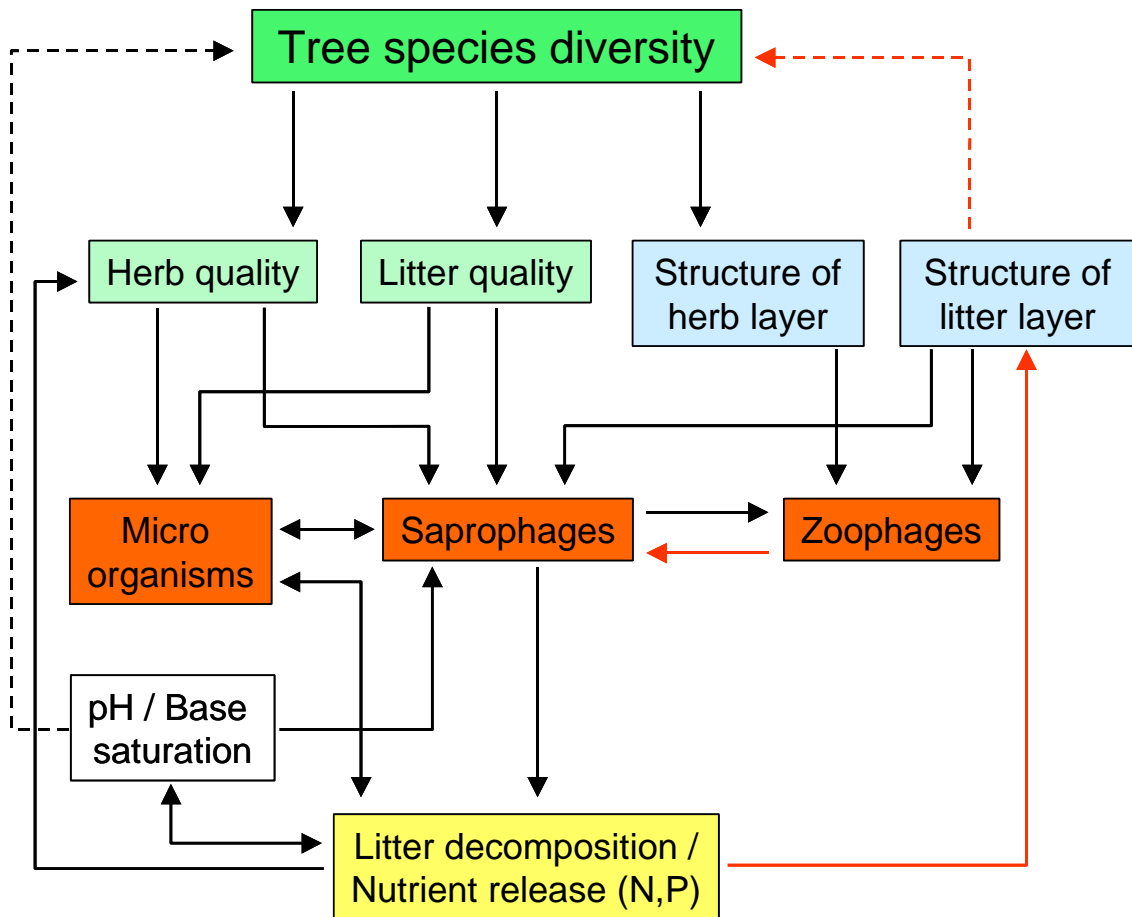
Tree species diversity

Herb quality

Litter quality

Structure of herb layer

Structure of litter layer

Micro organisms

Saprophages

Zoophages

pH / Base saturation

Litter decomposition / Nutrient release (N,P)